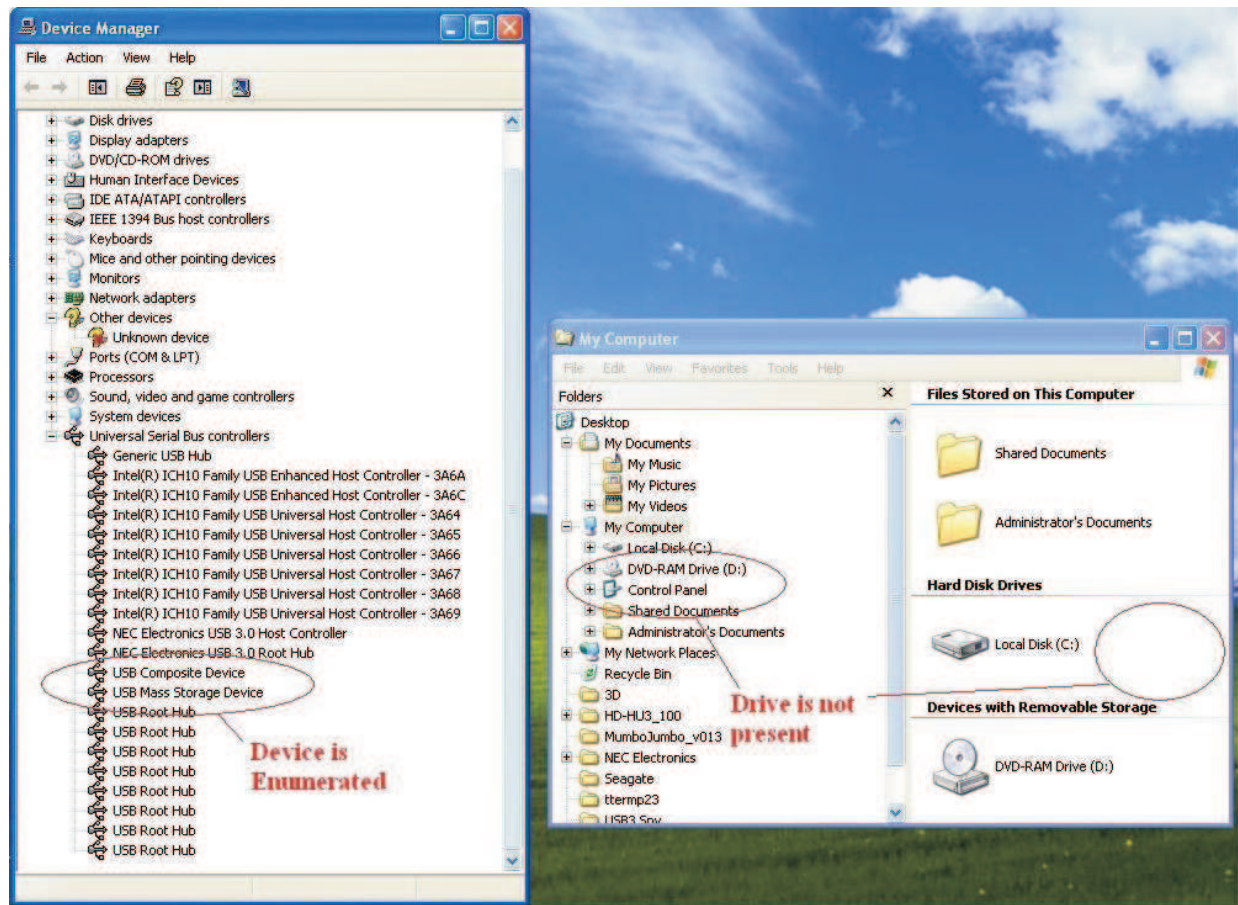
Device Manager

File Action View Help

Disk drives
Display adapters
DVD/CD-ROM drives
Human Interface Devices
IDE ATA/ATAPI controllers
IEEE 1394 Bus host controllers
Keyboards
Mice and other pointing devices
Monitors
Network adapters
Other devices
Unknown device
Ports (COM & LPT)
Processors
Sound, video and game controllers
System devices
Universal Serial Bus controllers
Generic USB Hub
Intel(R) ICH10 Family USB Enhanced Host Controller - 3A6A
Intel(R) ICH10 Family USB Enhanced Host Controller - 3A6C
Intel(R) ICH10 Family USB Universal Host Controller - 3A64
Intel(R) ICH10 Family USB Universal Host Controller - 3A65
Intel(R) ICH10 Family USB Universal Host Controller - 3A66
Intel(R) ICH10 Family USB Universal Host Controller - 3A67
Intel(R) ICH10 Family USB Universal Host Controller - 3A68
Intel(R) ICH10 Family USB Universal Host Controller - 3A69
NEC Electronics USB 3.0 Host Controller
NEC Electronics USB 3.0 Root Hub
USB Composite Device
USB Mass Storage Device
USB Root Hub
USB Root Hub
USB Root Hub
USB Root Hub
USB Root Hub
USB Root Hub
USB Root Hub
USB Root Hub

Device is Enumerated

My Computer

File Edit View Favorites Tools Help

Folders

Desktop
My Documents
My Music
My Pictures
My Videos
My Computer
Local Disk (C:)
DVD-RAM Drive (D:)
Control Panel
Shared Documents
Administrator's Documents
My Network Places
Recycle Bin
3D
HD-HU3_100
MumboJumbo_v013
NEC Electronics
Seagate
ttermp23
USB3 Spy

Files Stored on This Computer
Shared Documents
Administrator's Documents
Hard Disk Drives
Local Disk (C:)
Devices with Removable Storage
DVD-RAM Drive (D:)

Drive is not present